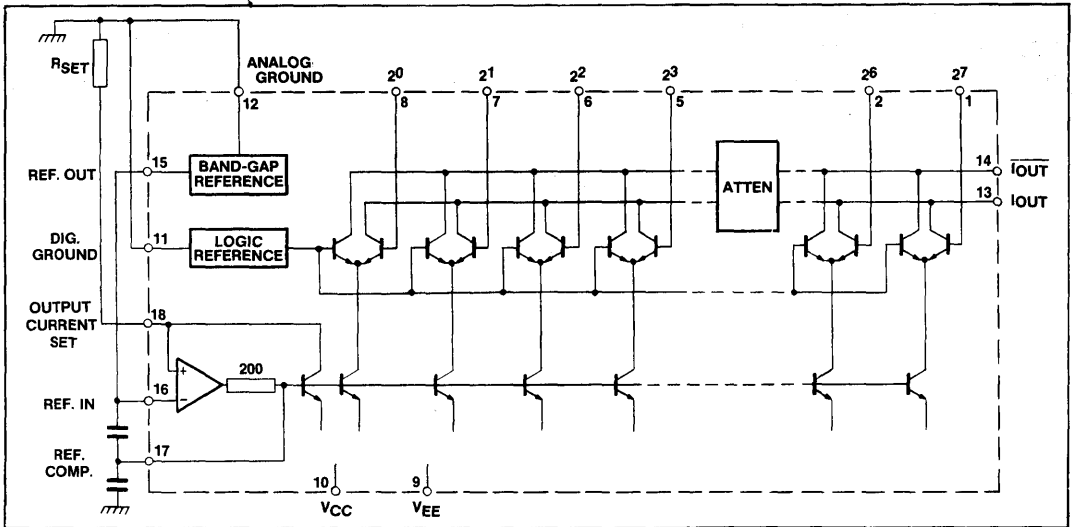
$R_{SET}$

ANALOG GROUND

12

$2^0$
8

$2^1$
7

$2^2$
6

$2^3$
5

$2^6$
2

$2^7$
1

REF. OUT

15

BAND-GAP REFERENCE

ATTEN

14 $\overline{I_{OUT}}$

13 $I_{OUT}$

DIG. GROUND

11

LOGIC REFERENCE

OUTPUT CURRENT SET

18

+

−

200

REF. IN

16

REF. COMP.

17

10
$V_{CC}$

9
$V_{EE}$